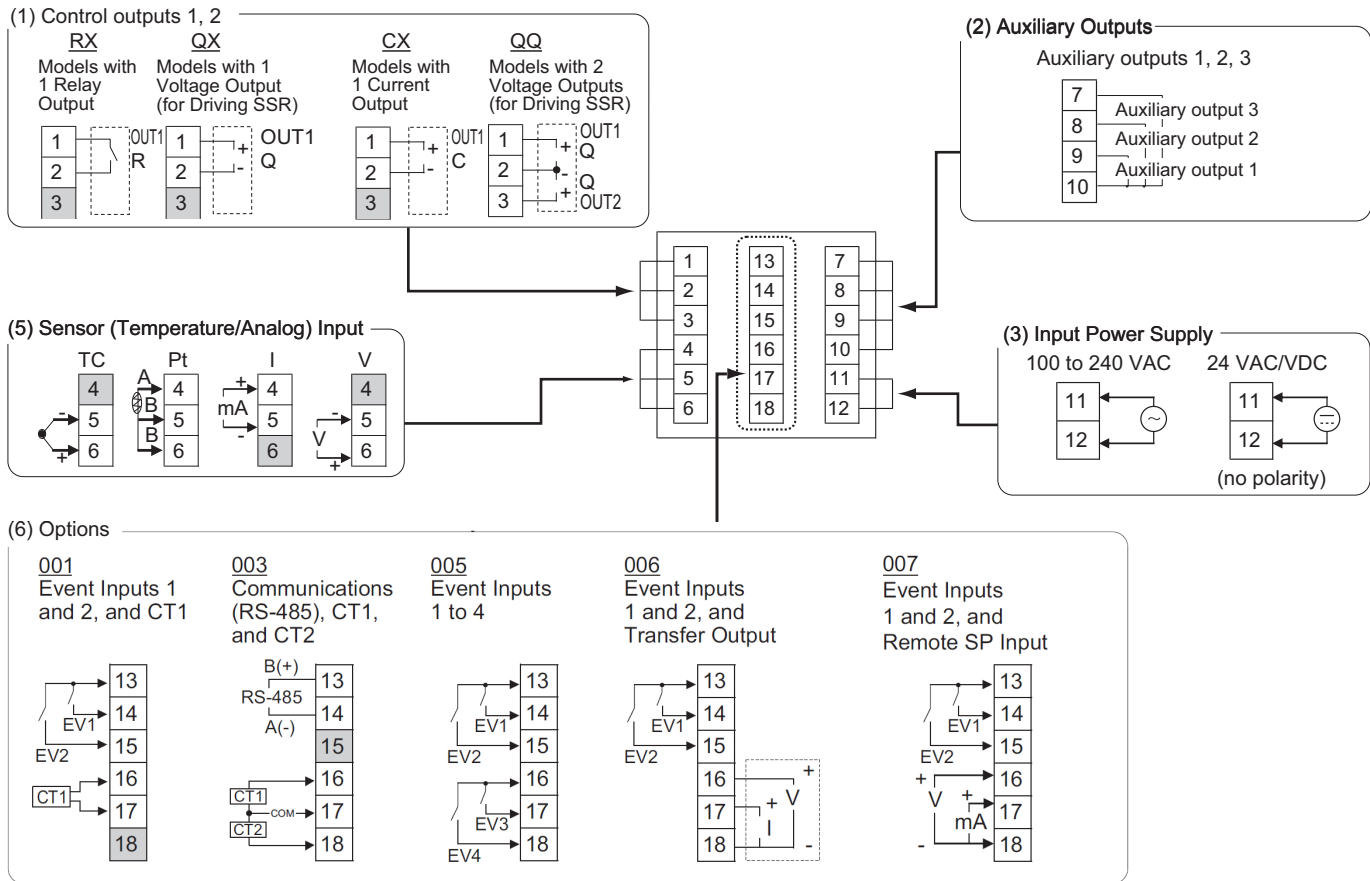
(1) Control outputs 1, 2

RX
Models with 1 Relay Output
1
2
3
OUT1
R

QX
Models with 1 Voltage Output (for Driving SSR)
1
2
3
+
-
OUT1
Q

CX
Models with 1 Current Output
1
2
3
+
-
OUT1
C

QQ
Models with 2 Voltage Outputs (for Driving SSR)
1
2
3
+
-
+
OUT1
Q
Q
OUT2

(2) Auxiliary Outputs
Auxiliary outputs 1, 2, 3
7
8
9
10
Auxiliary output 3
Auxiliary output 2
Auxiliary output 1

1
2
3
4
5
6
13
14
15
16
17
18
7
8
9
10
11
12

(5) Sensor (Temperature/Analog) Input
TC
4
5
6
-
+
Pt
A
B
B
4
5
6
I
+
mA
-
4
5
6
V
-
V
+
4
5
6

(3) Input Power Supply
100 to 240 VAC
11
12
24 VAC/VDC
11
12
(no polarity)

(6) Options

001
Event Inputs 1 and 2, and CT1
13
14
15
16
17
18
EV1
EV2
CT1

003
Communications (RS-485), CT1, and CT2
B(+)
RS-485
A(-)
13
14
15
16
17
18
CT1
COM
CT2

005
Event Inputs 1 to 4
13
14
15
16
17
18
EV1
EV2
EV3
EV4

006
Event Inputs 1 and 2, and Transfer Output
13
14
15
16
17
18
EV1
EV2
+
V
+
I
-

007
Event Inputs 1 and 2, and Remote SP Input
13
14
15
16
17
18
EV1
EV2
+
V
+
mA
-